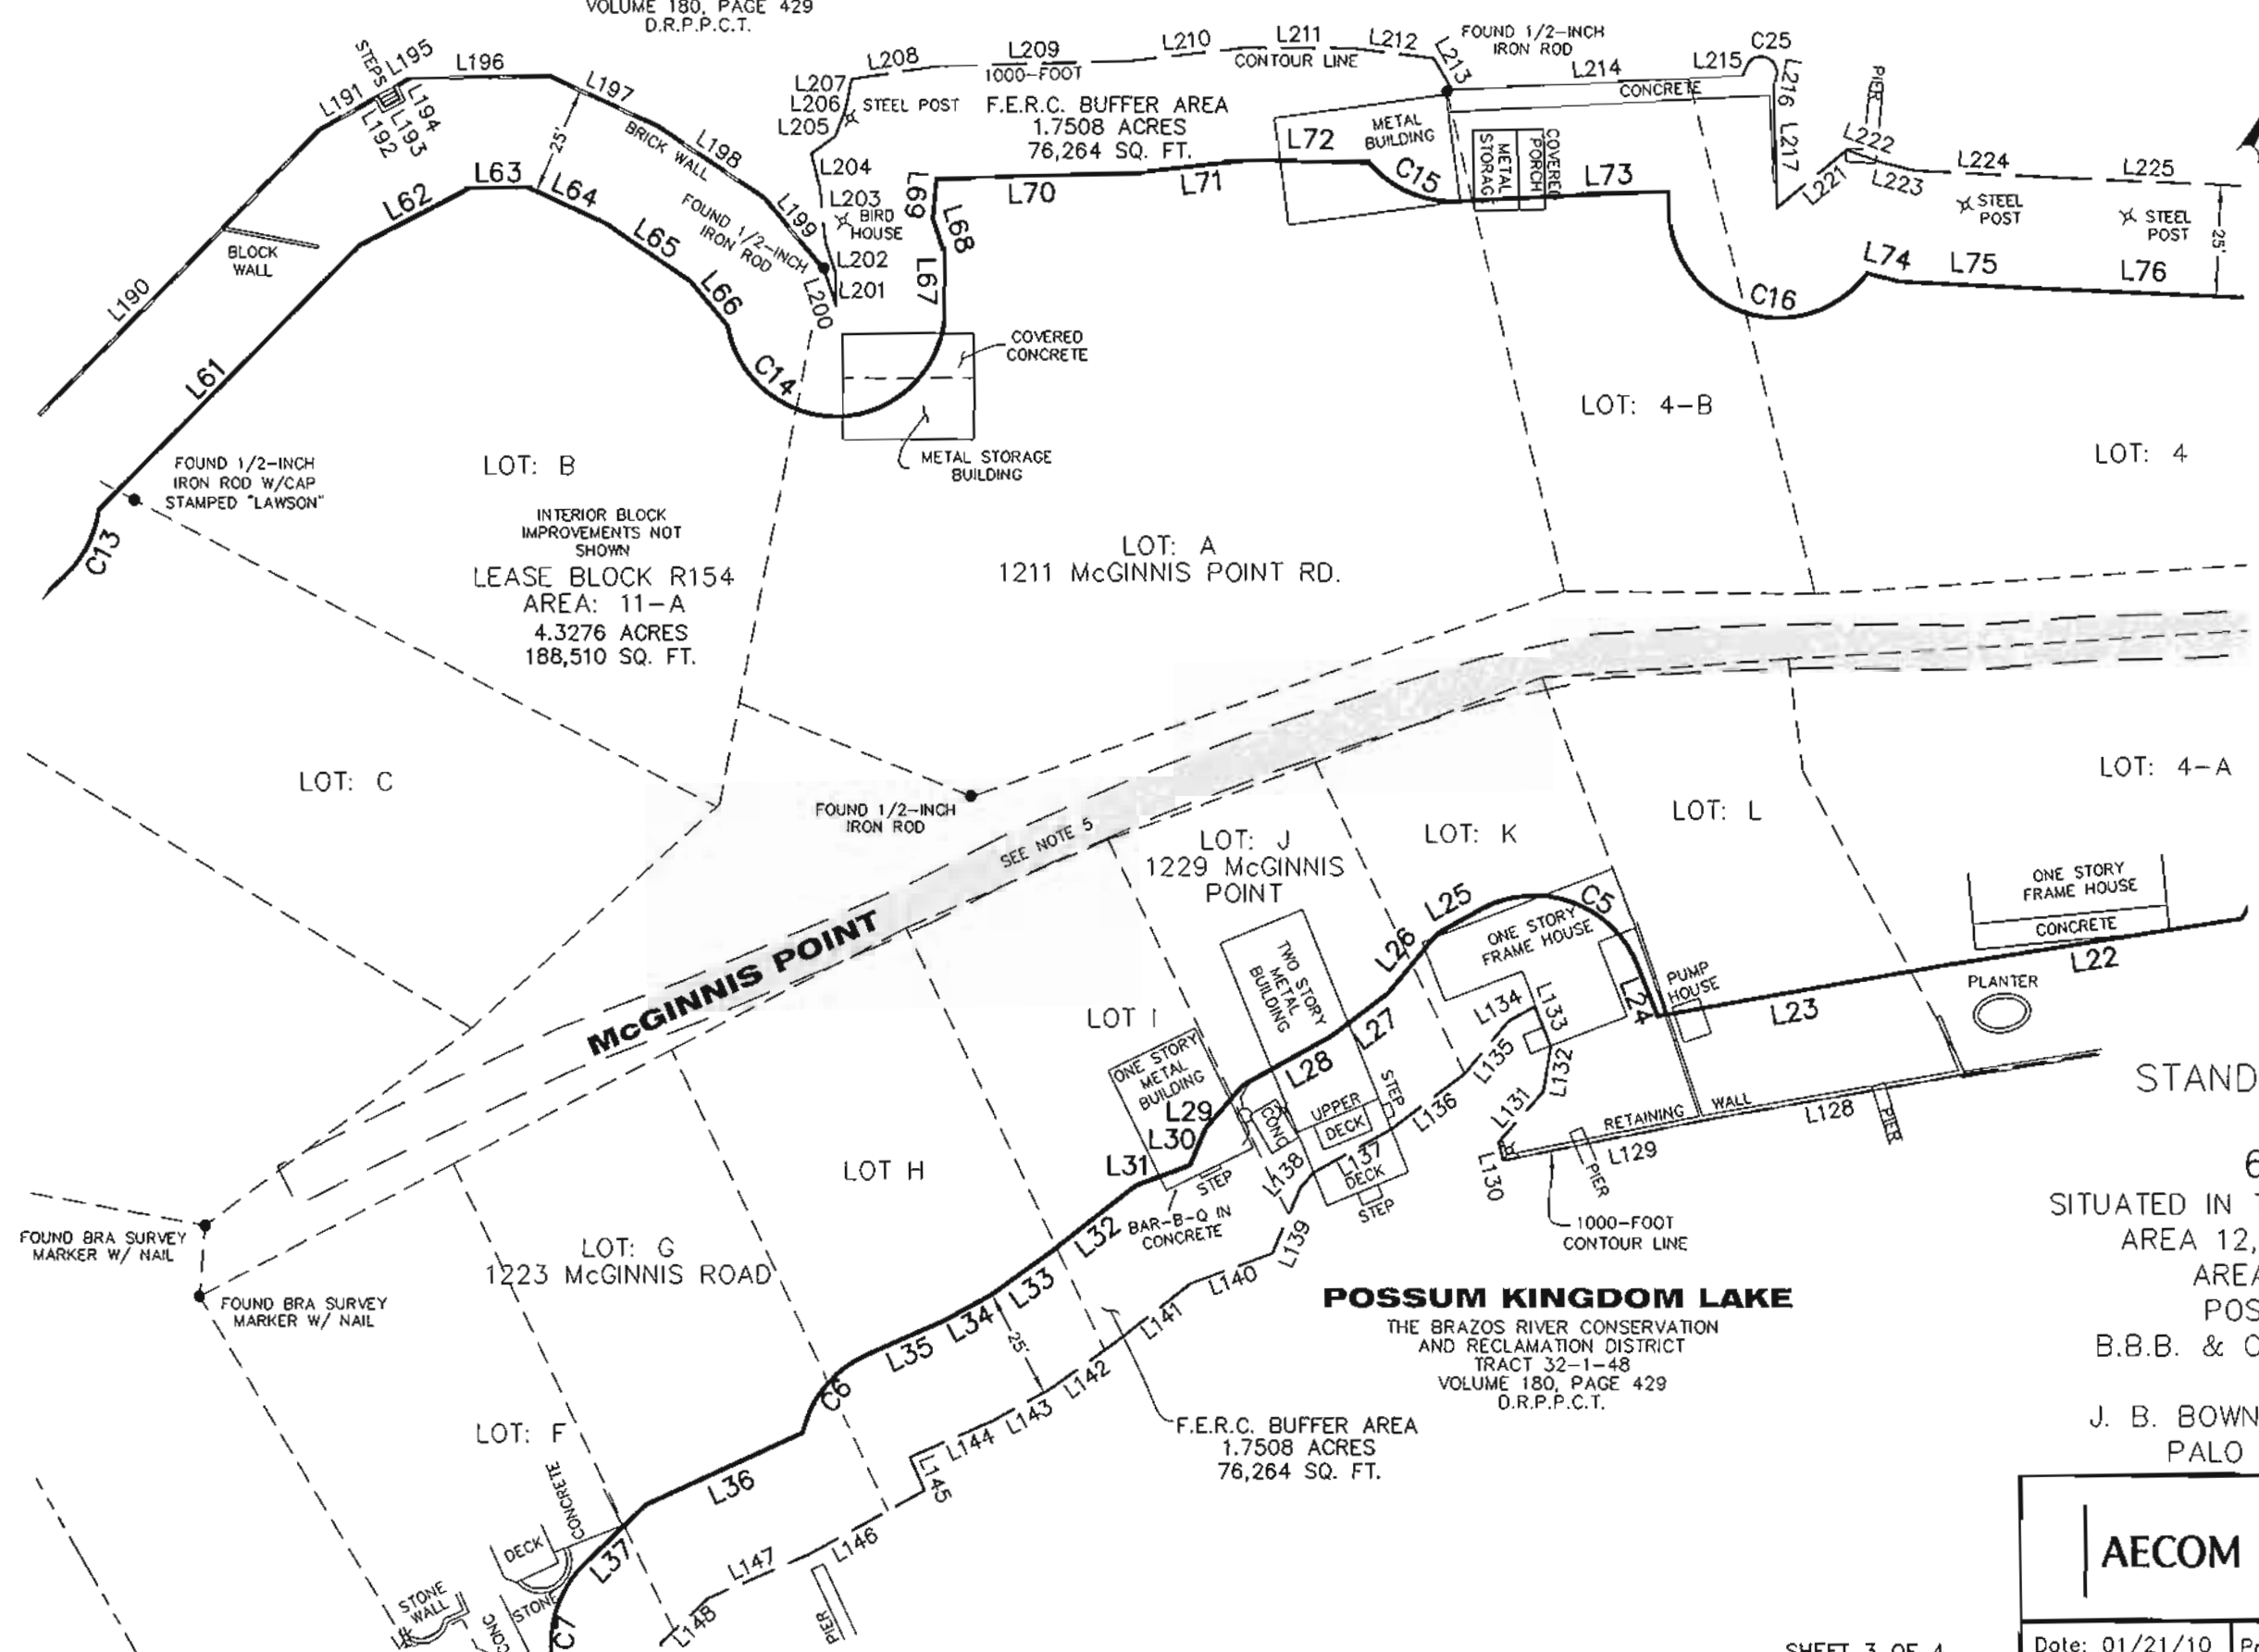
VOLUME 180, PAGE 429
D.R.P.P.C.T.

STEPS L195 L196 L191 L194 L192 L193 L197 25' BRICK WALL L198 L207 L208 L209 1000-FOOT L210 CONTOUR LINE L211 L212 L213 FOUND 1/2-INCH IRON ROD L214 CONCRETE L215 C25 L216 L217 PIER L222 L221 L223 L224 L225 STEEL POST STEEL POST 25'

L206 STEEL POST L205 F.E.R.C. BUFFER AREA 1.7508 ACRES 76,264 SQ. FT.

L204 L203 BIRD HOUSE L202 L201 L200 L199 FOUND 1/2-INCH IRON ROD L63 L64 L65 L66 L62 L69 L68 L67 L70 L71 L72 METAL BUILDING C15 METAL STORAGE COVERED PORCH L73 L74 L75 L76 C16

BLOCK WALL L190 L61 C14 COVERED CONCRETE METAL STORAGE BUILDING

LOT: 4-B LOT: 4

FOUND 1/2-INCH IRON ROD W/CAP STAMPED "LAWSON"

C13

LOT: B
INTERIOR BLOCK IMPROVEMENTS NOT SHOWN
LEASE BLOCK R154
AREA: 11-A
4.3276 ACRES
188,510 SQ. FT.

LOT: A
1211 McGINNIS POINT RD.

LOT: C

FOUND 1/2-INCH IRON ROD

SEE NOTE 5

McGINNIS POINT

LOT: J
1229 McGINNIS POINT

LOT: K LOT: L LOT: 4-A

ONE STORY FRAME HOUSE CONCRETE L22 PLANTER

L25 C5 ONE STORY FRAME HOUSE L26 TWO STORY METAL BUILDING L27 L134 L133 L24 PUMP HOUSE L23 L28 L135 L132 L136 L131 STEP UPPER DECK CONC L29 L30 L31 L137 DECK L138 STEP STEP RETAINING WALL L128 PIER L129 PIER L130 1000-FOOT CONTOUR LINE

LOT I
ONE STORY METAL BUILDING

STAND

LOT H

BAR-B-Q IN CONCRETE L32 L139 L140

FOUND BRA SURVEY MARKER W/ NAIL

FOUND BRA SURVEY MARKER W/ NAIL

LOT: G
1223 McGINNIS ROAD

L33 L34 L35 25' L141 L142 L143 L144 L145 C6

POSSUM KINGDOM LAKE
THE BRAZOS RIVER CONSERVATION AND RECLAMATION DISTRICT
TRACT 32-1-48
VOLUME 180, PAGE 429
D.R.P.P.C.T.

6
SITUATED IN
AREA 12,
AREA
POS
B.B.B. & C

F.E.R.C. BUFFER AREA
1.7508 ACRES
76,264 SQ. FT.

J. B. BOWN
PALO

LOT: F

L36 CONCRETE DECK L37 L146 L147 L148 STONE WALL STONE CONC C7 PIER

AECOM

SHEET 3 OF 4

Date: 01/21/10